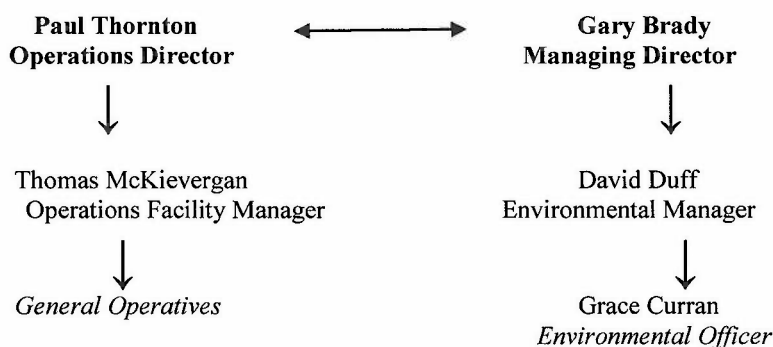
**Paul Thornton**
**Operations Director**

**Gary Brady**
**Managing Director**

Thomas McKievergan
Operations Facility Manager

David Duff
Environmental Manager

*General Operatives*

Grace Curran
*Environmental Officer*